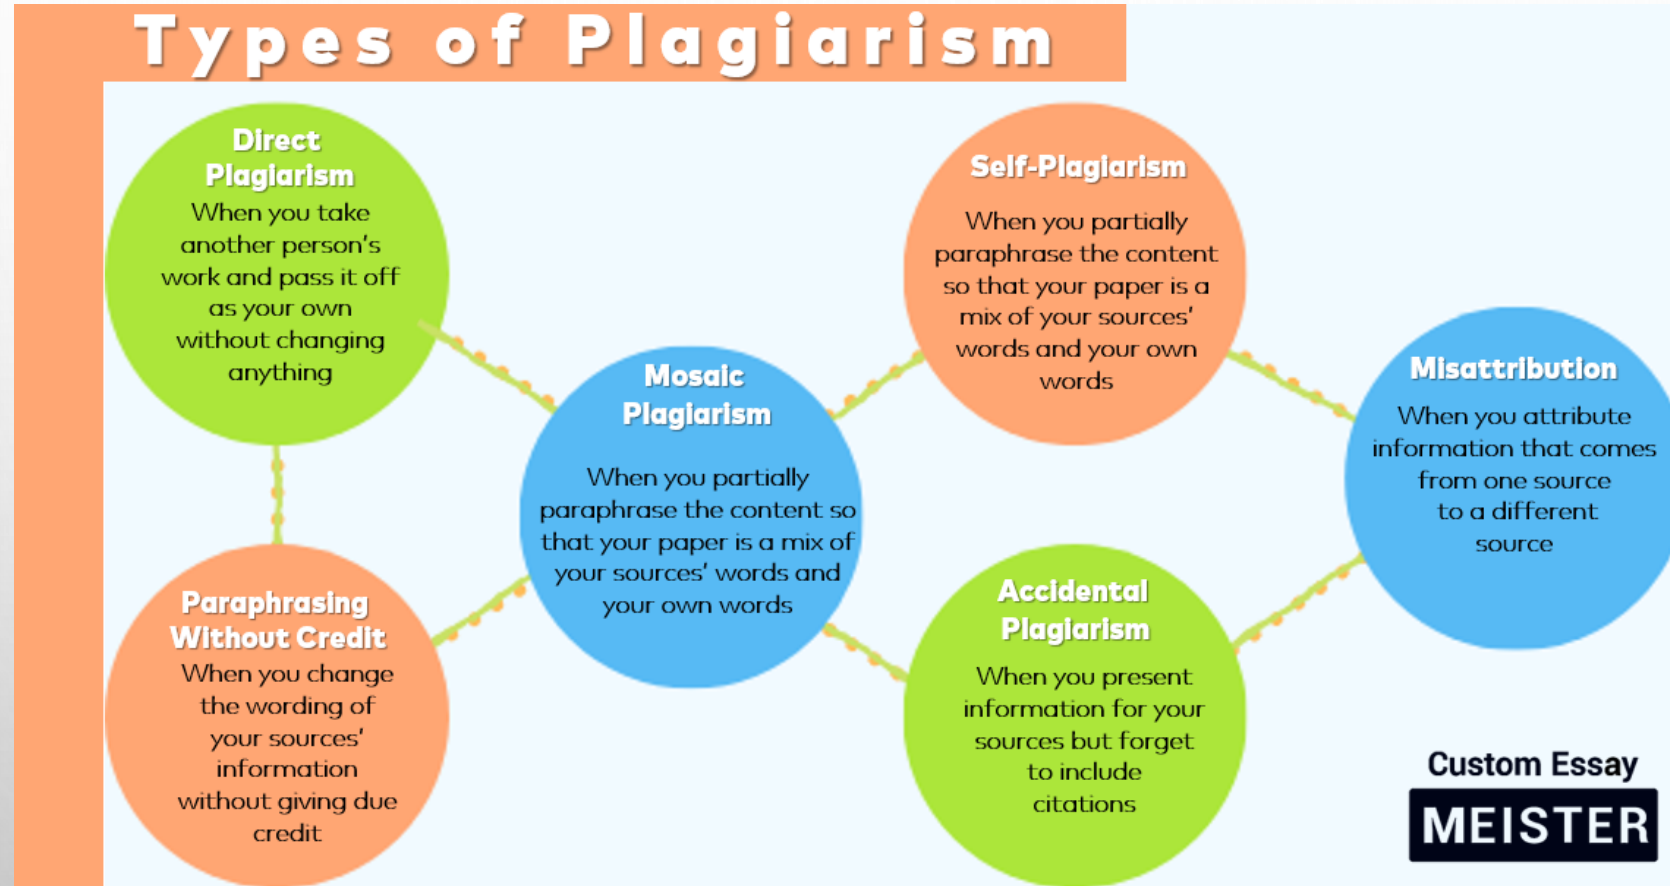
Types of Plagiarism

Direct Plagiarism
When you take another person's work and pass it off as your own without changing anything

Paraphrasing Without Credit
When you change the wording of your sources' information without giving due credit

Mosaic Plagiarism
When you partially paraphrase the content so that your paper is a mix of your sources' words and your own words

Self-Plagiarism
When you partially paraphrase the content so that your paper is a mix of your sources' words and your own words

Accidental Plagiarism
When you present information for your sources but forget to include citations

Misattribution
When you attribute information that comes from one source to a different source

Custom Essay
MEISTER